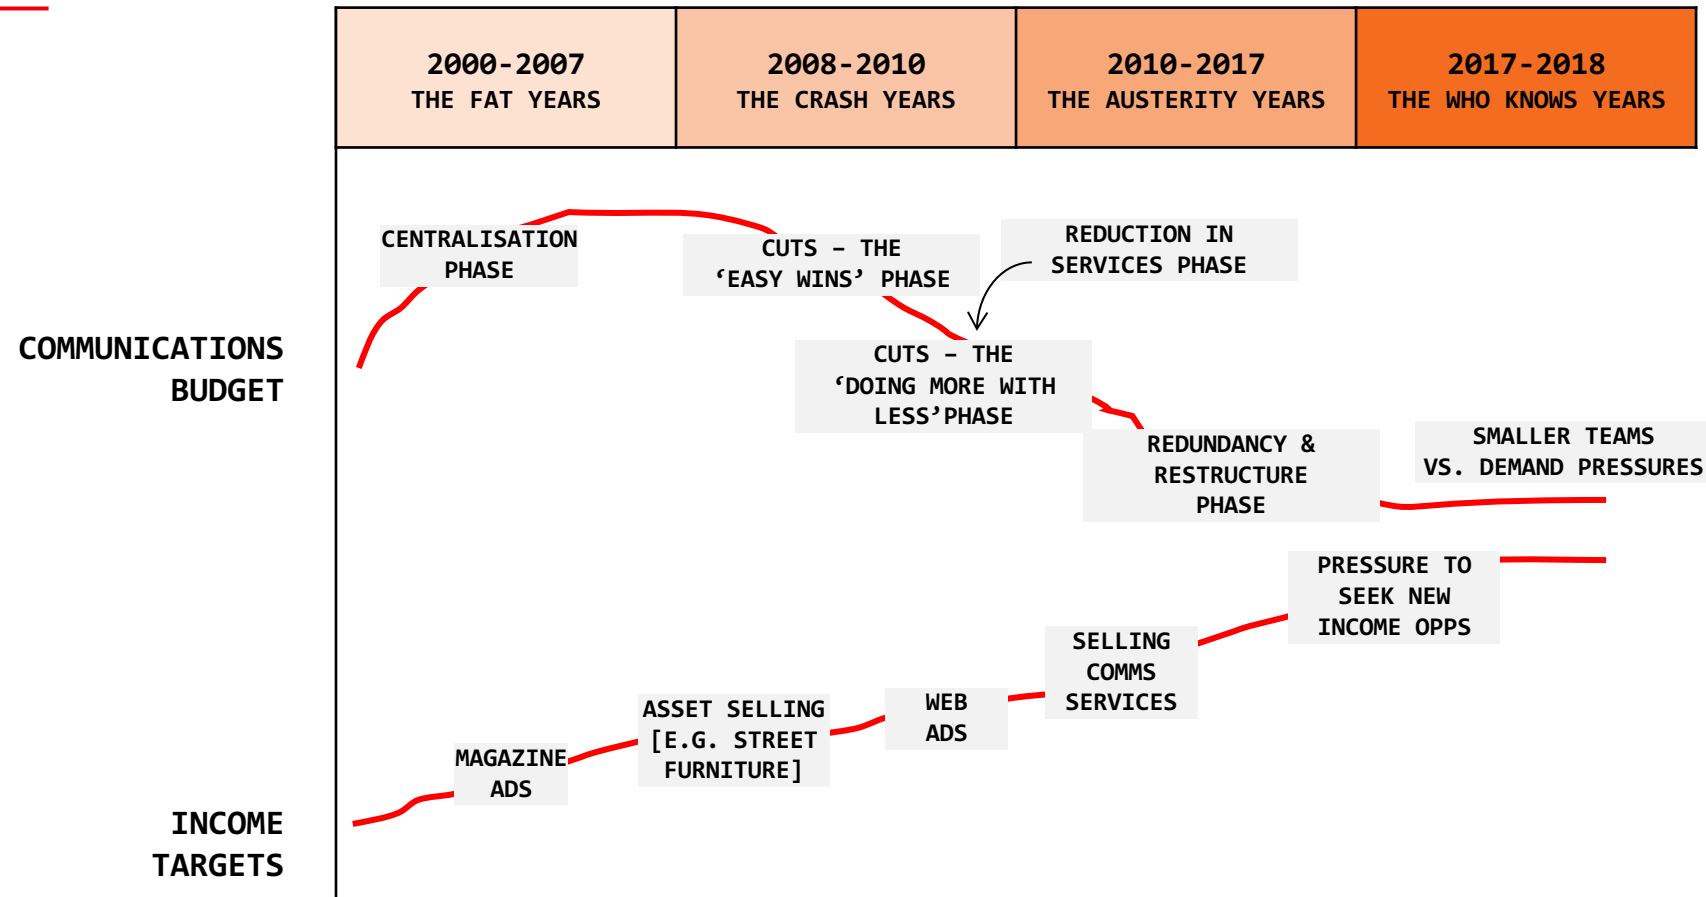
| 2000-2007 THE FAT YEARS | 2008-2010 THE CRASH YEARS | 2010-2017 THE AUSTERITY YEARS | 2017-2018 THE WHO KNOWS YEARS |
|---|---|---|---|

COMMUNICATIONS BUDGET

CENTRALISATION PHASE

CUTS – THE ‘EASY WINS’ PHASE

REDUCTION IN SERVICES PHASE

CUTS – THE ‘DOING MORE WITH LESS’PHASE

REDUNDANCY & RESTRUCTURE PHASE

SMALLER TEAMS VS. DEMAND PRESSURES

INCOME TARGETS

MAGAZINE ADS

ASSET SELLING [E.G. STREET FURNITURE]

WEB ADS

SELLING COMMS SERVICES

PRESSURE TO SEEK NEW INCOME OPPS